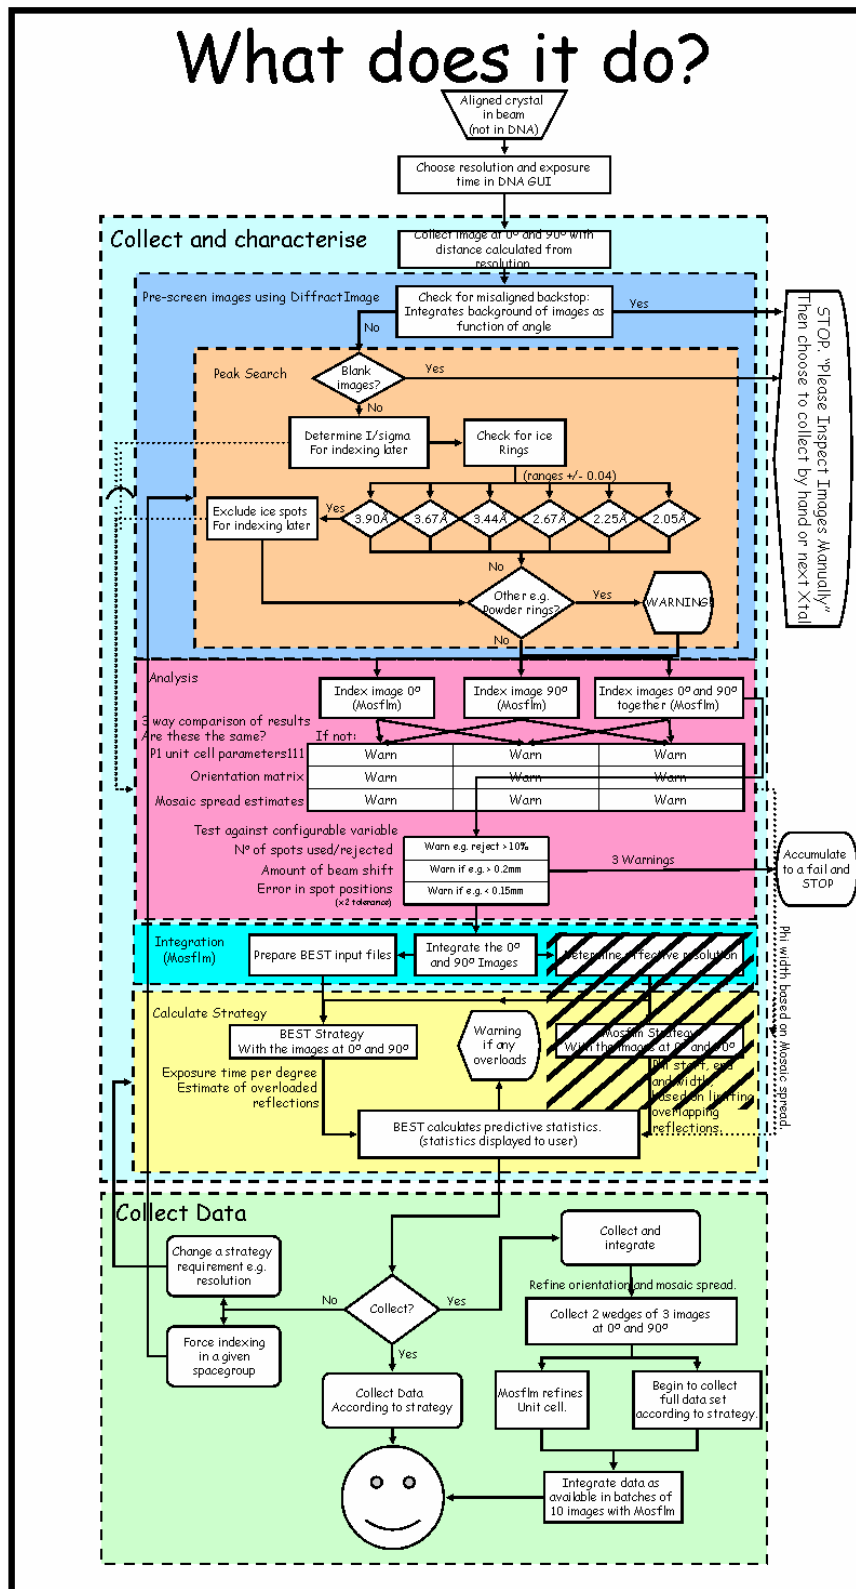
What does it do?

Aligned crystal in beam (not in DNA)

Choose resolution and exposure time in DNA GUI

Collect and characterise

Collect image at 0º and 90º with distance calculated from resolution

Pre-screen images using DiffractImage

Check for misaligned backstop: Integrates background of images as function of angle

Yes

No

STOP. "Please Inspect Images Manually" Then choose to collect by hand or next Xtal

Peak Search

Blank images?

Yes

No

Determine I/sigma For indexing later

Check for ice Rings

(ranges +/- 0.04)

Exclude ice spots For indexing later

Yes

3.90Å

3.67Å

3.44Å

2.67Å

2.25Å

2.05Å

No

Other e.g. Powder rings?

Yes

WARNING

No

Analysis

Index image 0º (Mosflm)

Index image 90º (Mosflm)

Index images 0º and 90º together (Mosflm)

3 way comparison of results Are these the same?

If not:

| | | | |
|---|---|---|---|
| P1 unit cell parameters111 | Warn | Warn | Warn |
| Orientation matrix | Warn | Warn | Warn |
| Mosaic spread estimates | Warn | Warn | Warn |

Test against configurable variable

Nº of spots used/rejected — Warn e.g. reject >10%

Amount of beam shift — Warn if e.g. > 0.2mm

Error in spot positions (x2 tolerance) — Warn if e.g. < 0.15mm

3 Warnings

Accumulate to a fail and STOP

Phi width based on Mosaic spread.

Integration (Mosflm)

Prepare BEST input files

Integrate the 0º and 90º Images

Determine effective resolution

Calculate Strategy

BEST Strategy With the images at 0º and 90º

Warning if any overloads

Mosflm Strategy With the images at 0º and 90º

Phi start, end and width based on limiting overlapping reflections.

Exposure time per degree Estimate of overloaded reflections

BEST calculates predictive statistics. (statistics displayed to user)

Collect Data

Change a strategy requirement e.g. resolution

Force indexing in a given spacegroup

No

Collect?

Yes

Yes

Collect and integrate

Refine orientation and mosaic spread.

Collect 2 wedges of 3 images at 0º and 90º

Mosflm refines Unit cell.

Begin to collect full data set according to strategy.

Collect Data According to strategy

Integrate data as available in batches of 10 images with Mosflm